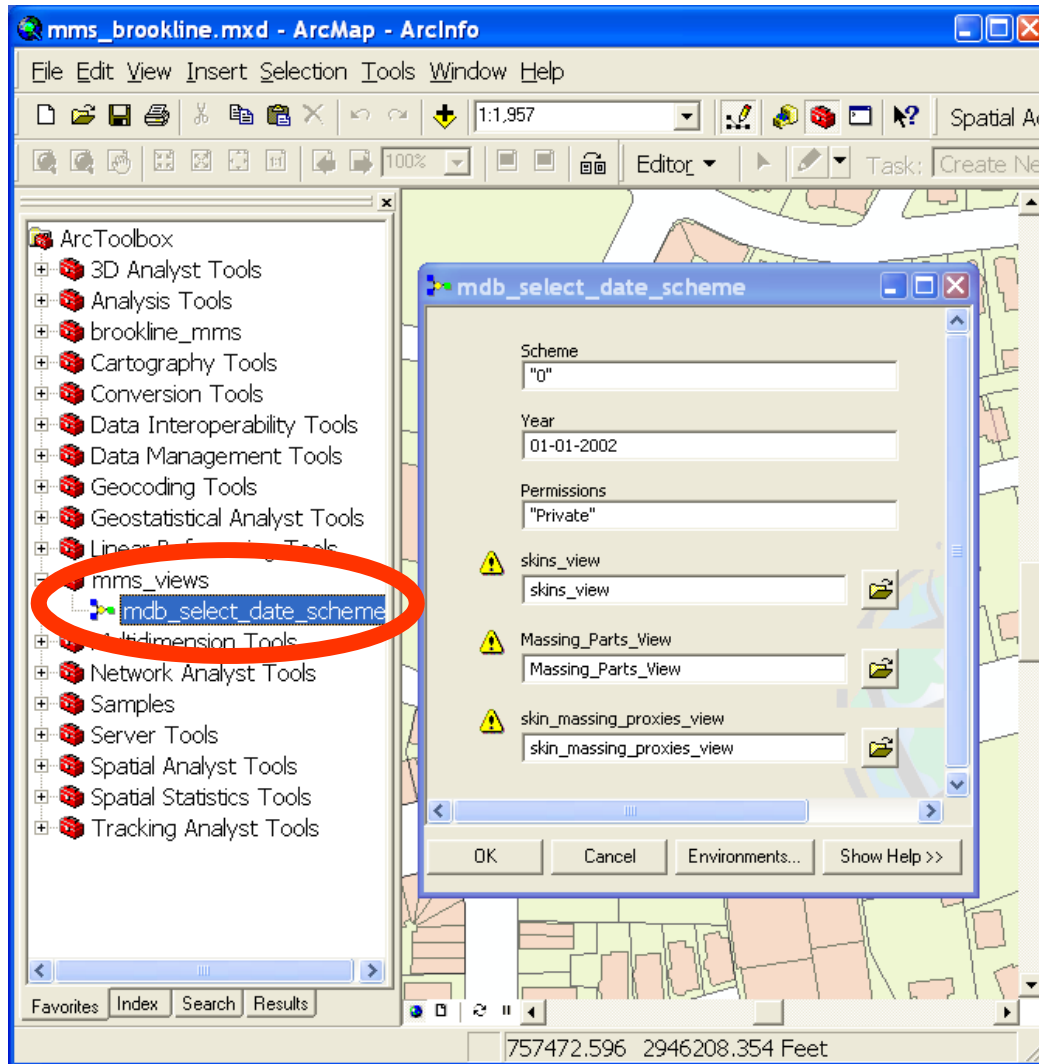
mms_brookline.mxd - ArcMap - ArcInfo

File Edit View Insert Selection Tools Window Help

1:1,957

Spatial A

100%

Editor ▾

Task: Create Ne

ArcToolbox
3D Analyst Tools
Analysis Tools
brookline_mms
Cartography Tools
Conversion Tools
Data Interoperability Tools
Data Management Tools
Geocoding Tools
Geostatistical Analyst Tools
Linear R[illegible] Tools
mms_views
mdb_select_date_scheme
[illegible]ultidimension Tools
Network Analyst Tools
Samples
Server Tools
Spatial Analyst Tools
Spatial Statistics Tools
Tracking Analyst Tools

Favorites Index Search Results

mdb_select_date_scheme

Scheme
"0"

Year
01-01-2002

Permissions
"Private"

skins_view
skins_view

Massing_Parts_View
Massing_Parts_View

skin_massing_proxies_view
skin_massing_proxies_view

OK Cancel Environments... Show Help >>

757472.596 2946208.354 Feet